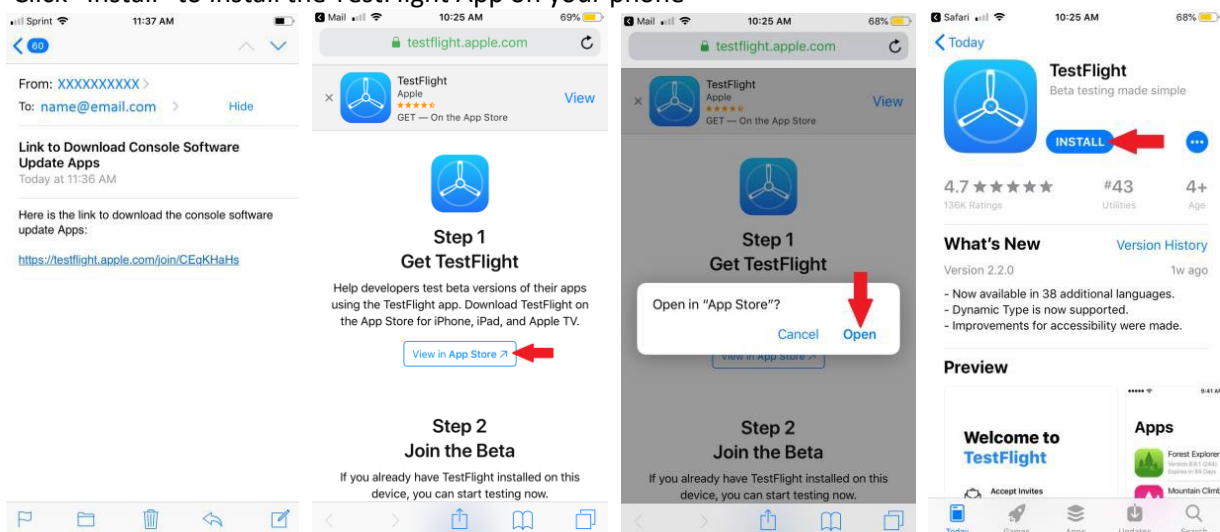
Click "Install" to install the TestFlight App on your phone

Sprint 11:37 AM

60

From: XXXXXXXXXX

To: name@email.com Hide

Link to Download Console Software Update Apps

Today at 11:36 AM

Here is the link to download the console software update Apps:

https://testflight.apple.com/join/CEqKHaHs

Mail 10:25 AM 69%

testflight.apple.com

TestFlight
Apple
GET — On the App Store

View

Step 1
Get TestFlight

Help developers test beta versions of their apps using the TestFlight app. Download TestFlight on the App Store for iPhone, iPad, and Apple TV.

View in App Store ↗

Step 2
Join the Beta

If you already have TestFlight installed on this device, you can start testing now.

Mail 10:25 AM 68%

testflight.apple.com

TestFlight
Apple
GET — On the App Store

View

Step 1
Get TestFlight

Open in "App Store"?

Cancel Open

View in App Store ↗

Step 2
Join the Beta

If you already have TestFlight installed on this device, you can start testing now.

Safari 10:25 AM 68%

Today

TestFlight
Beta testing made simple

INSTALL

4.7 ★★★★★
136K Ratings

#43
Utilities

4+
Age

What's New

Version History

Version 2.2.0

1w ago

- Now available in 38 additional languages.
- Dynamic Type is now supported.
- Improvements for accessibility were made.

Preview

Welcome to TestFlight

Accept Invites

9:41 AM

Apps

Forest Explorer

Mountain Climb

Today Games Apps Updates Search